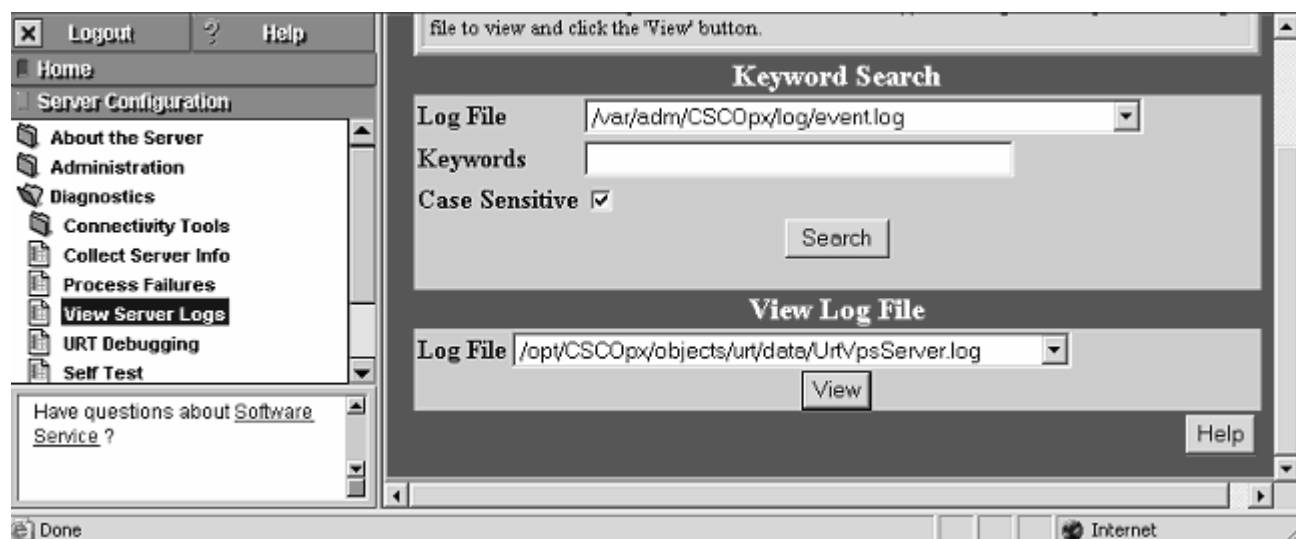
Logout
Help
Home
Server Configuration
About the Server
Administration
Diagnostics
Connectivity Tools
Collect Server Info
Process Failures
View Server Logs
URT Debugging
Self Test

Have questions about Software Service ?

file to view and click the 'View' button.

Keyword Search

| Log File | /var/adm/CSCOpx/log/event.log |
|---|---|
| Keywords | |
| Case Sensitive | ☑ |

Search

View Log File

Log File /opt/CSCOpx/objects/urt/data/UrtVpsServer.log

View

Help

Done
Internet